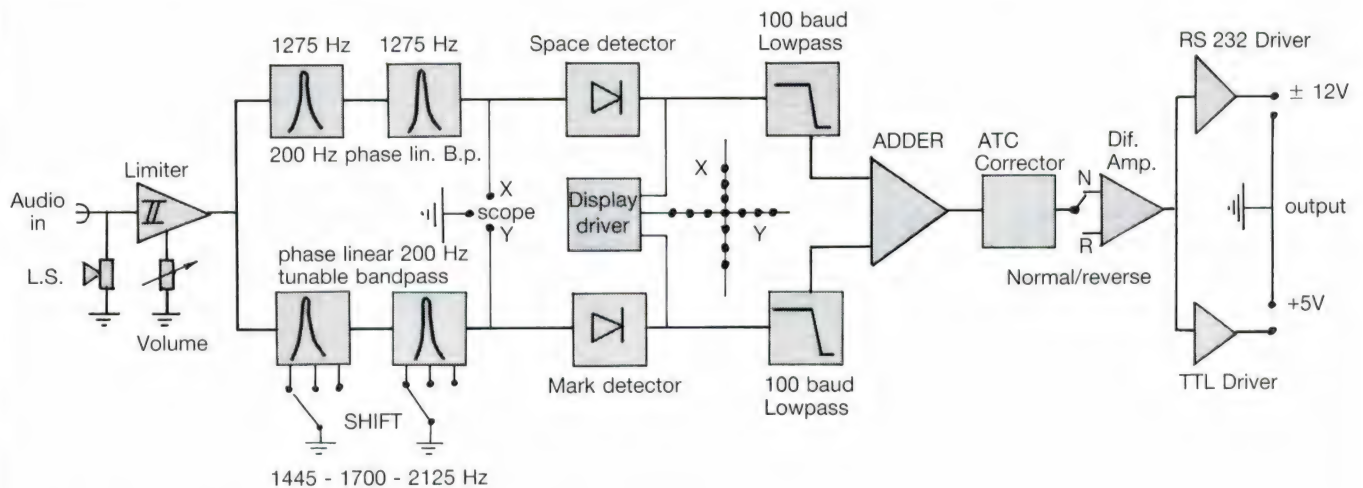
Audio in

L.S.

Limiter

Volume

1275 Hz

1275 Hz

200 Hz phase lin. B.p.

phase linear 200 Hz tunable bandpass

SHIFT

1445 - 1700 - 2125 Hz

X

scope

Y

Space detector

Display driver

Mark detector

X

Y

100 baud Lowpass

100 baud Lowpass

ADDER

ATC Corrector

N

R

Normal/reverse

Dif. Amp.

RS 232 Driver

± 12V

output

+5V

TTL Driver